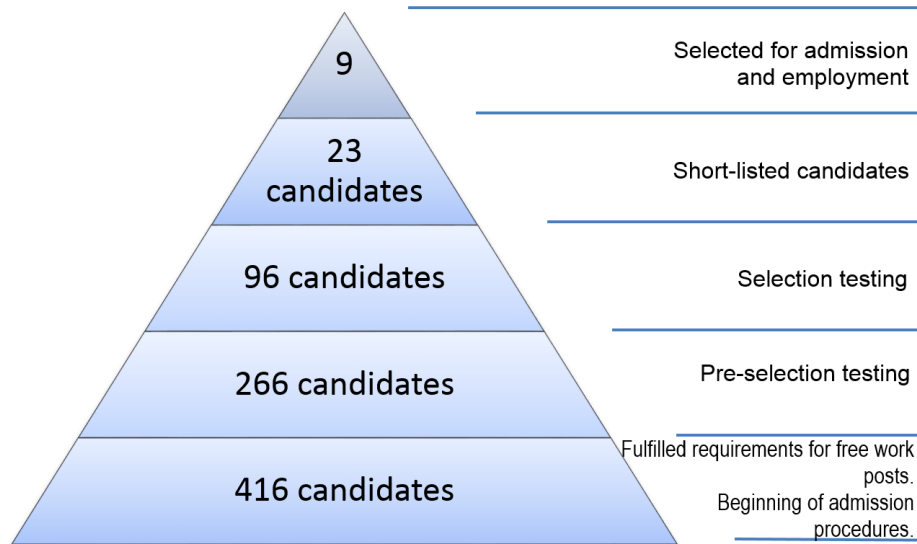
9

Selected for admission and employment

23 candidates

Short-listed candidates

96 candidates

Selection testing

266 candidates

Pre-selection testing

416 candidates

Fulfilled requirements for free work posts. Beginning of admission procedures.